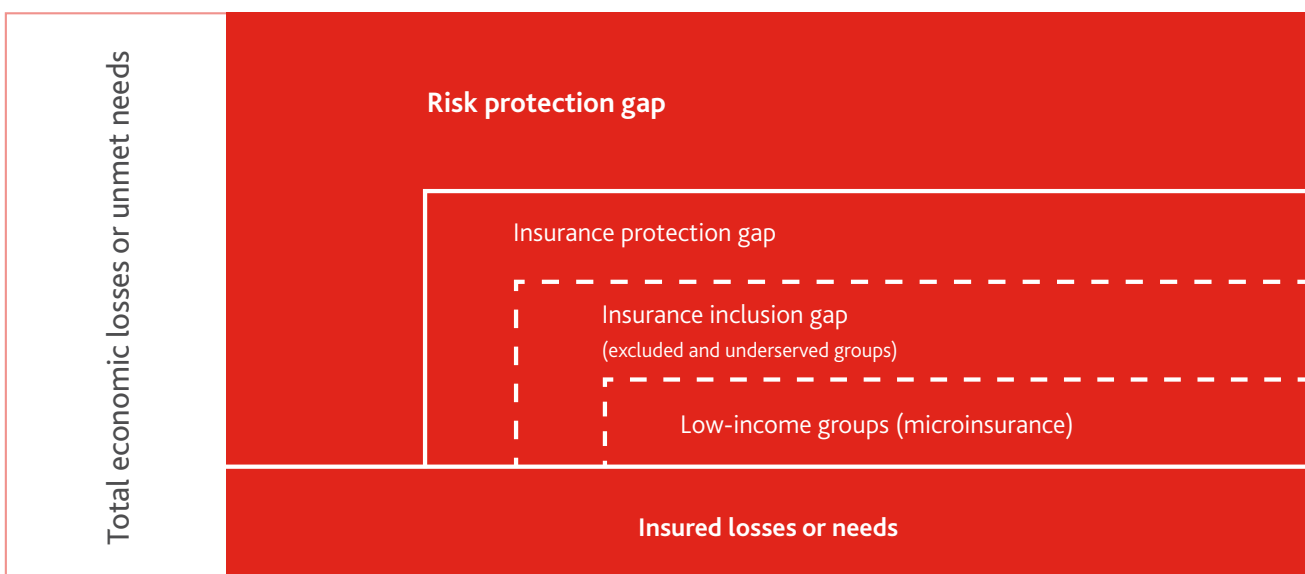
Total economic losses or unmet needs

Risk protection gap

Insurance protection gap

Insurance inclusion gap
(excluded and underserved groups)

Low-income groups (microinsurance)

Insured losses or needs